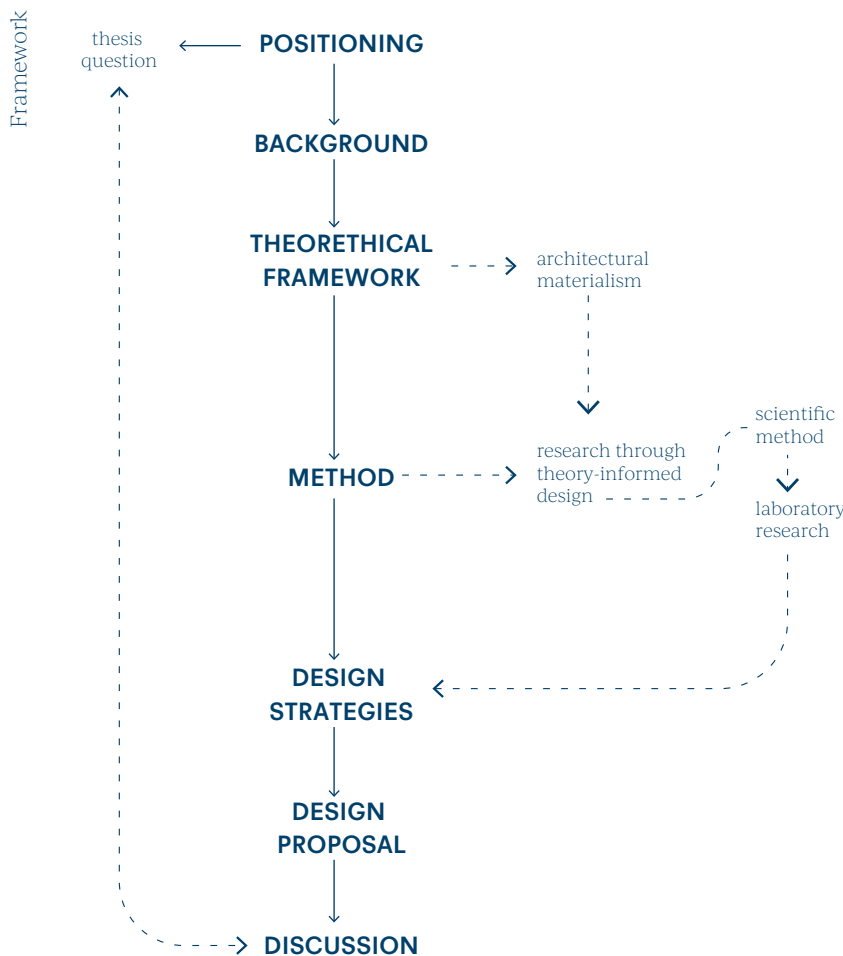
Framework

thesis question

POSITIONING

BACKGROUND

THEORETHICAL FRAMEWORK

architectural materialism

METHOD

research through theory-informed design

scientific method

laboratory research

DESIGN STRATEGIES

DESIGN PROPOSAL

DISCUSSION